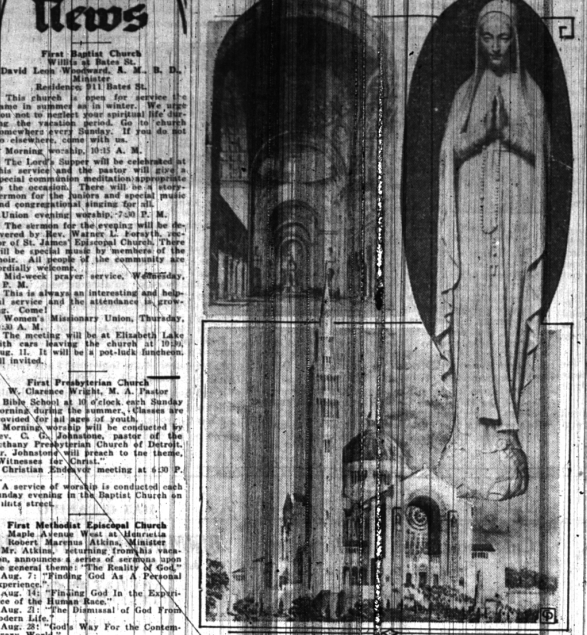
News

First Baptist Church
Willis at Bates St.
David Leon Woodward, A. M. B. D., Minister
Residence, 911 Bates St.

This church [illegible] for service the same in summer as in winter. We urge one not to neglect your spiritual life during the vacation period. Go to church somewhere every Sunday. If you do not go elsewhere, come with us.

Morning worship, 10:15 A. M.

The Lord's Supper will be celebrated at this service and the pastor will give a special communion meditation appropriate to the occasion. There will be a story-sermon for the children and special music and congregational singing for all.

Union evening worship, 7:30 P. M.

The sermon for the evening will be delivered by Rev. Warner L. Forsyth, rector of St. James Episcopal Church. There will be special music by members of the choir. All people of the community are cordially welcome.

Mid-week prayer service, Wednesday, P. M.

This is always an interesting and helpful service and the attendance is growing. Come!

Women's Missionary Union, Thursday, 10:30 A. M.

The meeting will be at Elizabeth Lake with cars leaving the church at 10:30, Aug. 11. It will be a pot-luck luncheon. All invited.

First Presbyterian Church
W. Clarence Wright, M. A., Pastor

Bible School at 10 o'clock each Sunday morning during the summer. Classes are provided for all ages of youth.

Morning worship will be conducted by Rev. C. G. Johnstone, pastor of the Bethany Presbyterian Church of Detroit. Dr. Johnstone will preach to the theme, "Witnesses for Christ."

Christian Endeavor meeting at 6:30 P. M.

A service of worship is conducted each Sunday evening in the Baptist Church on Saints street.

First Methodist Episcopal Church
Maple Avenue West at Henrietta
Robert Marcus Atkins, Minister

Mr. Atkins, returning from his vacation, announces a series of sermons upon the general theme: "The Reality of God."

Aug. 7: "Finding God As A Personal Experience."

Aug. 14: "Finding God In the Experience of the Human Race."

Aug. 21: "The Dismissal of God From Modern Life."

Aug. 28: "God's Way For the Contemporary World."